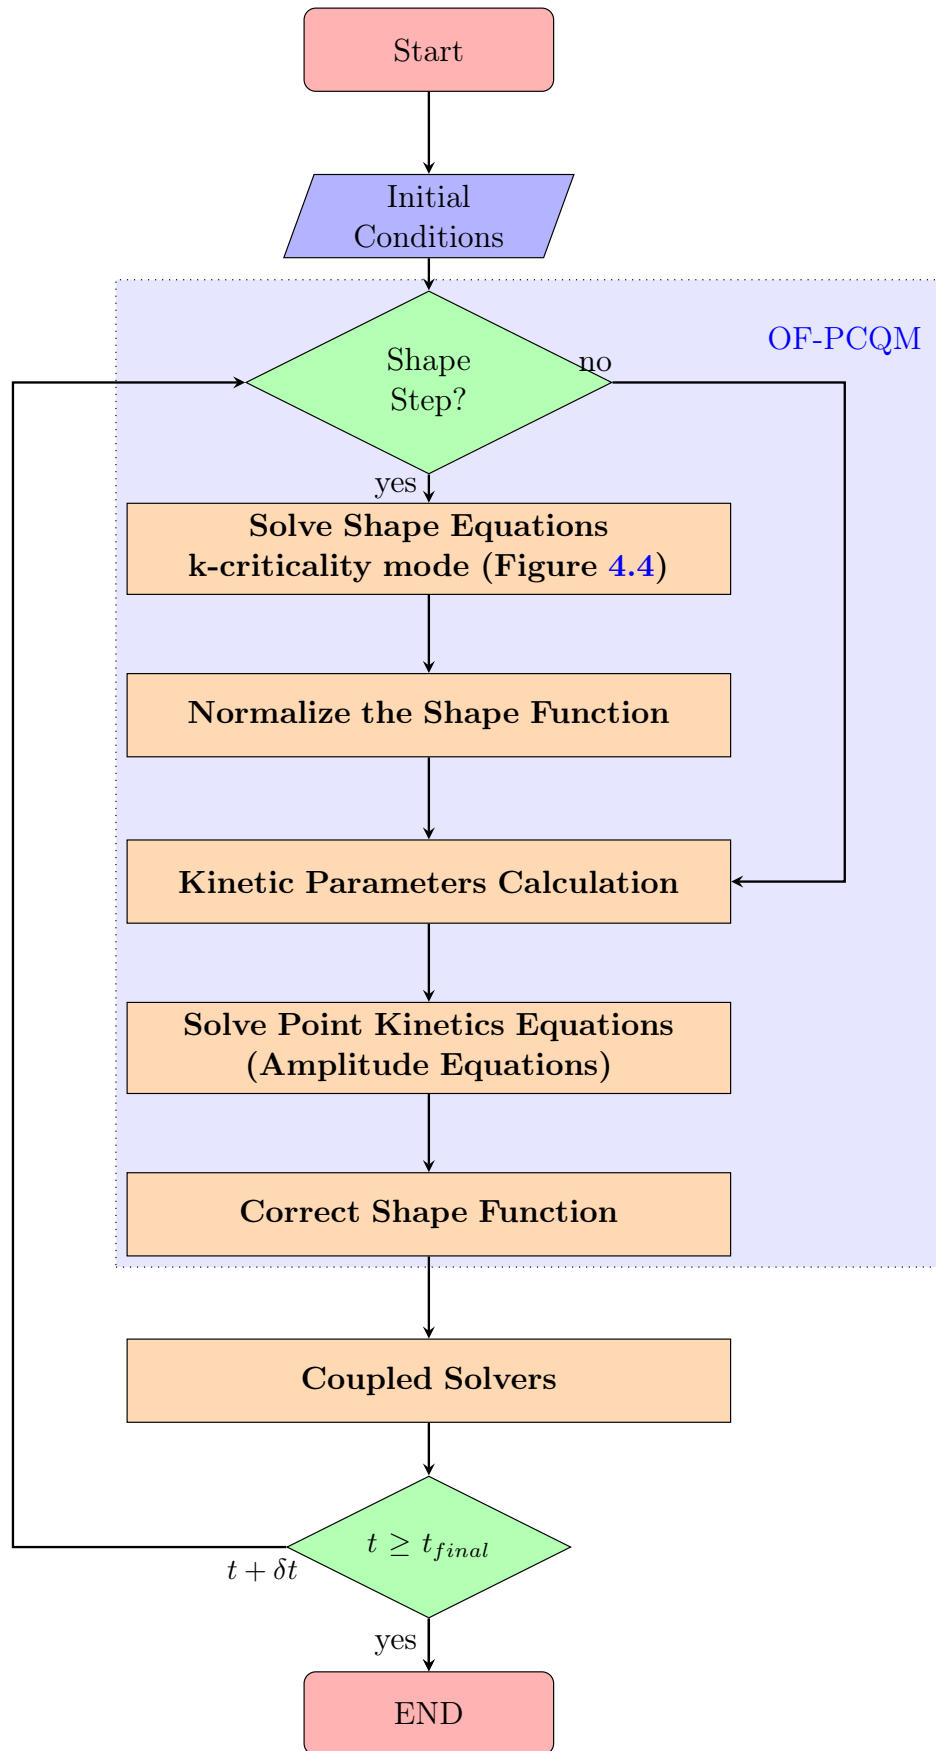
Start

Initial Conditions

OF-PCQM

Shape Step?

no

yes

Solve Shape Equations k-criticality mode (Figure 4.4)

Normalize the Shape Function

Kinetic Parameters Calculation

Solve Point Kinetics Equations (Amplitude Equations)

Correct Shape Function

Coupled Solvers

$t \geq t_{final}$

$t + \delta t$

yes

END